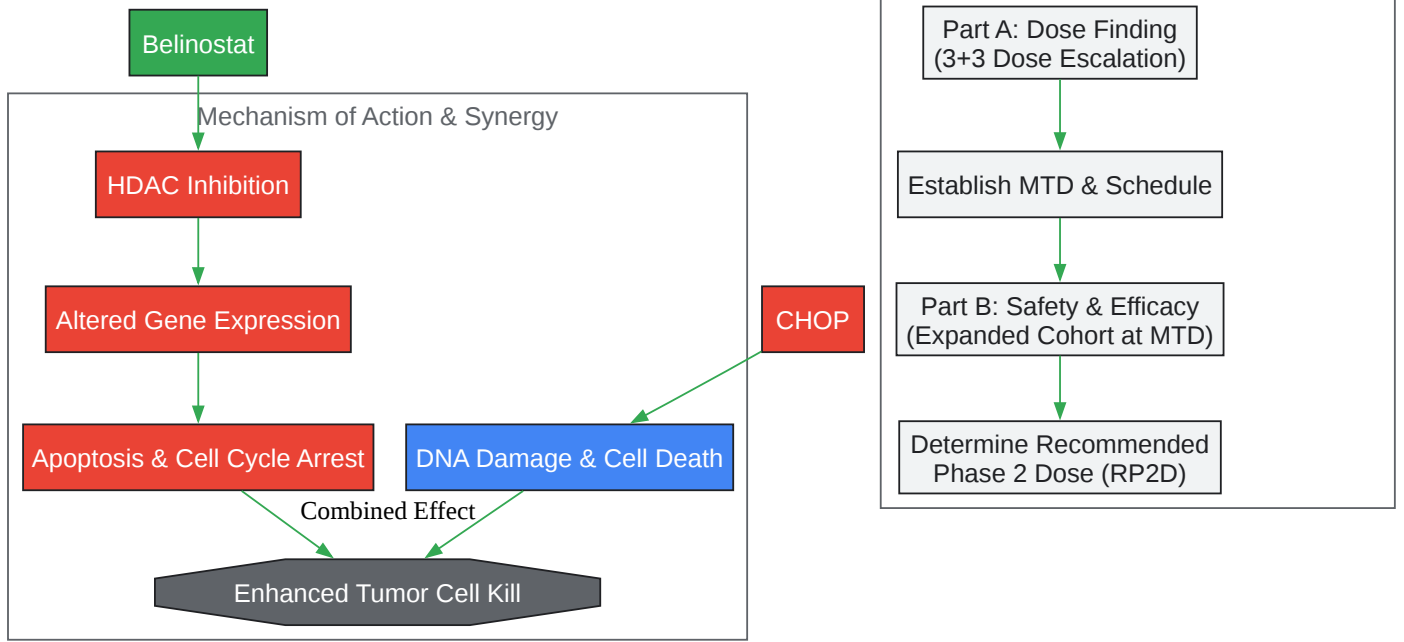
Belinostat

Mechanism of Action & Synergy

HDAC Inhibition

Altered Gene Expression

Apoptosis & Cell Cycle Arrest

CHOP

DNA Damage & Cell Death

Combined Effect

Enhanced Tumor Cell Kill

Part A: Dose Finding (3+3 Dose Escalation)

Establish MTD & Schedule

Part B: Safety & Efficacy (Expanded Cohort at MTD)

Determine Recommended Phase 2 Dose (RP2D)